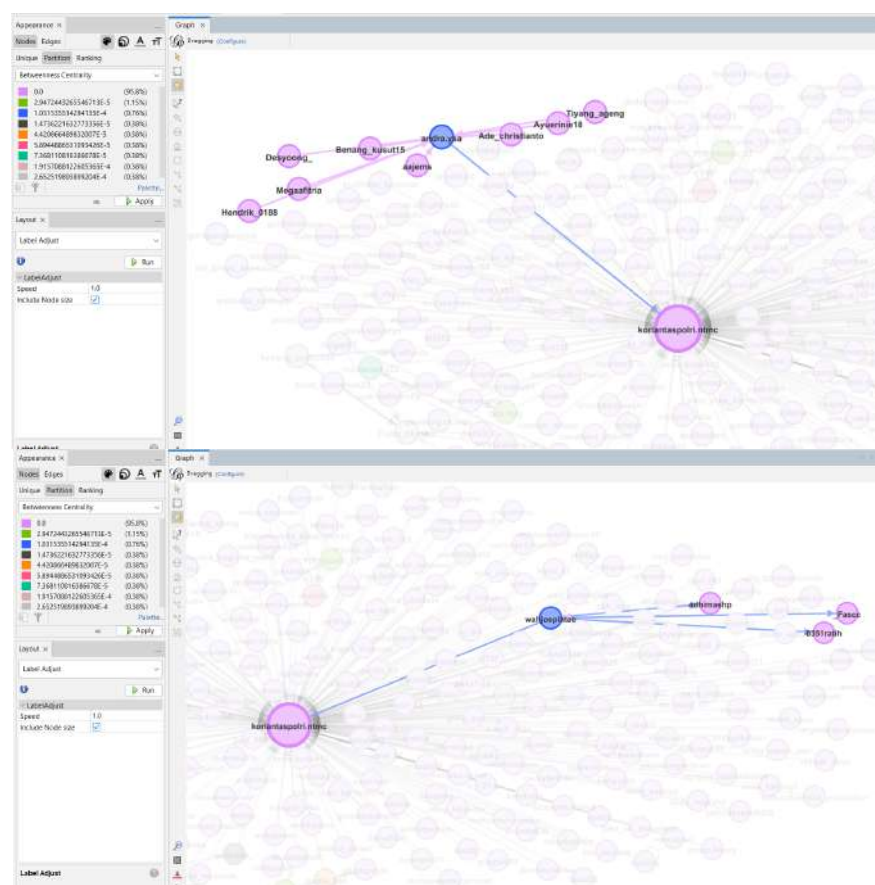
Appearance ×
Nodes Edges
Unique Partition Ranking
Betweenness Centrality
0.0 (95.8%)
2.9472443265546713E-5 (1.15%)
1.0315355342841133E-4 (0.76%)
1.4736221632773356E-5 (0.38%)
4.4208664898320007E-5 (0.38%)
5.8944886531093426E-5 (0.38%)
7.3681108163866783E-5 (0.38%)
1.9157088122605365E-4 (0.38%)
2.6525198938992043E-4 (0.38%)
Palette...
Apply
Layout ×
Label Adjust
Run
LabelAdjust
Speed 1.0
Include Node size
Label Adjust

Graph ×
Dragging (Configure)

Tiyang_ageng
Ayuerine18
Ade_christianto
andra.xsa
Benang_kusut15
aajems
Desycong_
Megaafitria
Hendrik_0188
korlantaspolri.ntmc

Appearance ×
Nodes Edges
Unique Partition Ranking
Betweenness Centrality
0.0 (95.8%)
2.9472443265546713E-5 (1.15%)
1.0315355342841133E-4 (0.76%)
1.4736221632773356E-5 (0.38%)
4.4208664898320007E-5 (0.38%)
5.8944886531093426E-5 (0.38%)
7.3681108163866783E-5 (0.38%)
1.9157088122605365E-4 (0.38%)
2.6525198938992043E-4 (0.38%)
Palette...
Apply
Layout ×
Label Adjust
Run
LabelAdjust
Speed 1.0
Include Node size
Label Adjust

Graph ×
Dragging (Configure)

adhimashp
walljoepinter
Fasca
6351ratih
korlantaspolri.ntmc